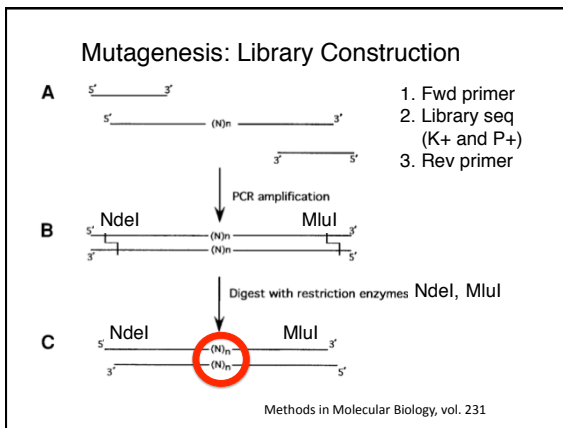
Mutagenesis: Library Construction

A

5' 3'

5' (N)n 3'

3' 5'

1. Fwd primer
2. Library seq (K+ and P+)
3. Rev primer

PCR amplification

B

NdeI MluI

5' (N)n 3'

3' (N)n 5'

Digest with restriction enzymes NdeI, MluI

C

NdeI MluI

5' $(N)_n$ 3'

3' $(N)_n$ 5'

Methods in Molecular Biology, vol. 231